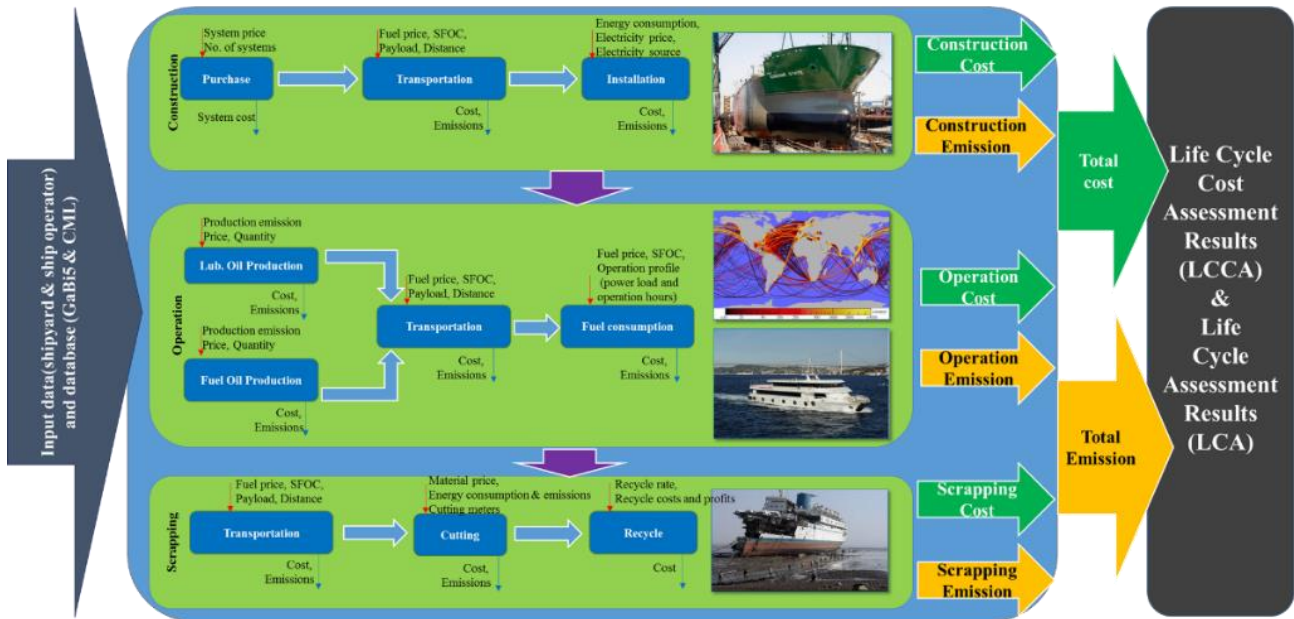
Input data(shipyard & ship operator) and database (GaBi5 & CML)

Construction

System price
No. of systems

Purchase

System cost

Fuel price, SFOC, Payload, Distance

Transportation

Cost, Emissions

Energy consumption, Electricity price, Electricity source

Installation

Cost, Emissions

Construction Cost

Construction Emission

Operation

Production emission
Price, Quantity

Lub. Oil Production

Cost, Emissions

Production emission
Price, Quantity

Fuel Oil Production

Cost, Emissions

Fuel price, SFOC, Payload, Distance

Transportation

Cost, Emissions

Fuel price, SFOC, Operation profile (power load and operation hours)

Fuel consumption

Cost, Emissions

Operation Cost

Operation Emission

Scrapping

Fuel price, SFOC, Payload, Distance

Transportation

Cost, Emissions

Material price, Energy consumption & emissions, Cutting meters

Cutting

Cost, Emissions

Recycle rate, Recycle costs and profits

Recycle

Cost

Scrapping Cost

Scrapping Emission

Total cost

Total Emission

Life Cycle Cost Assessment Results (LCCA) & Life Cycle Assessment Results (LCA)